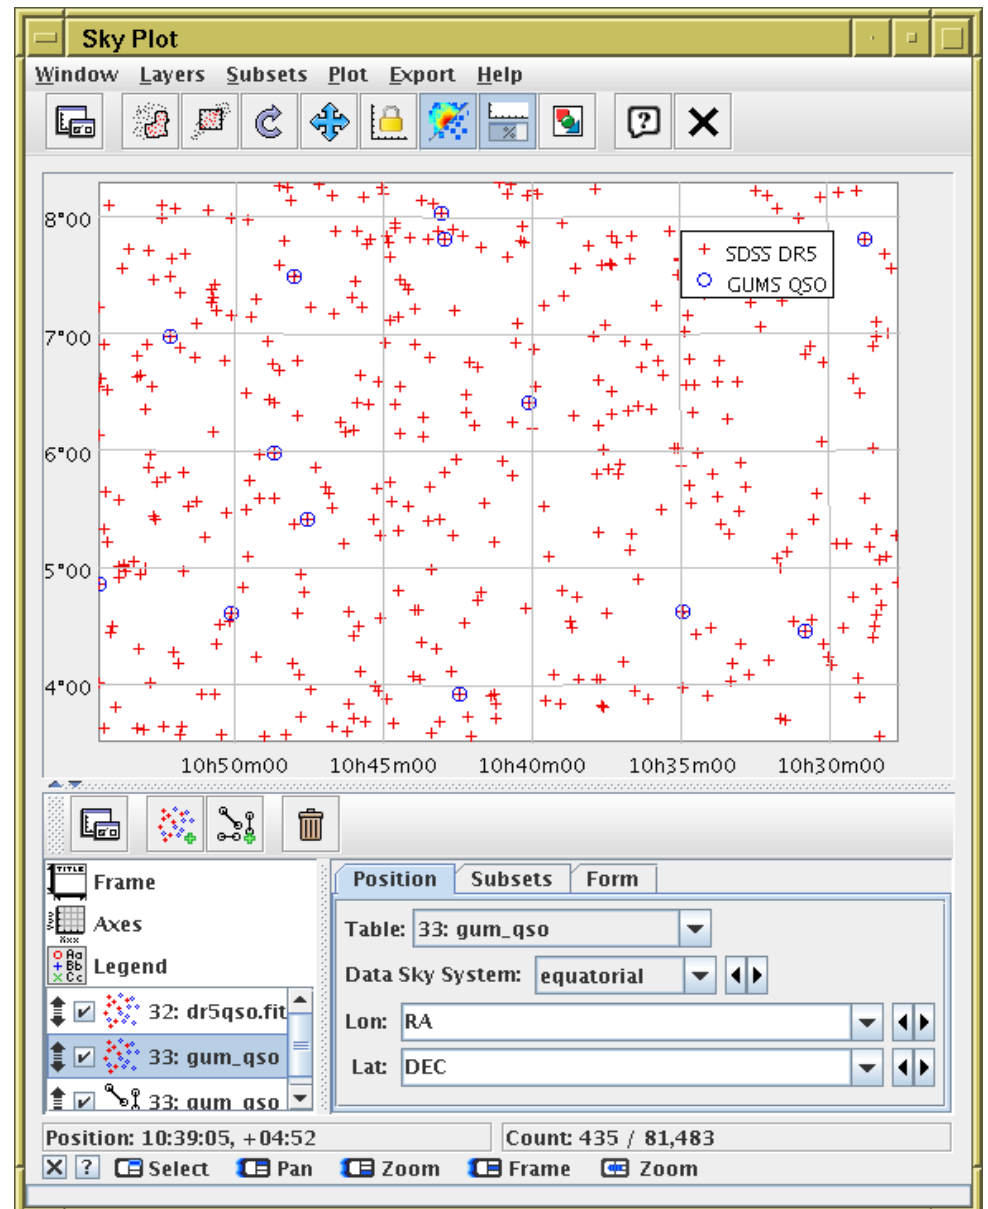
Sky Plot

Window Layers Subsets Plot Export Help

8°00
7°00
6°00
5°00
4°00

SDSS DR5
GUMS QSO

10h50m00 10h45m00 10h40m00 10h35m00 10h30m00

Frame
Axes
Legend
32: dr5qso.fit
33: gum_qso
33: gum_qso

Position Subsets Form

Table: 33: gum_qso

Data Sky System: equatorial

Lon: RA

Lat: DEC

Position: 10:39:05, +04:52

Count: 435 / 81,483

Select Pan Zoom Frame Zoom